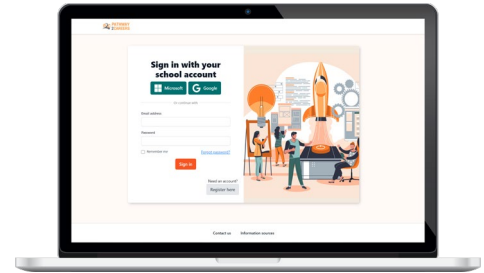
PATHWAY CAREERS

Sign in with your school account

Microsoft

Google

Or continue with

Email address

Password

Remember me

Forgot password?

Sign in

Need an account?

Register here

Contact us

Information sources